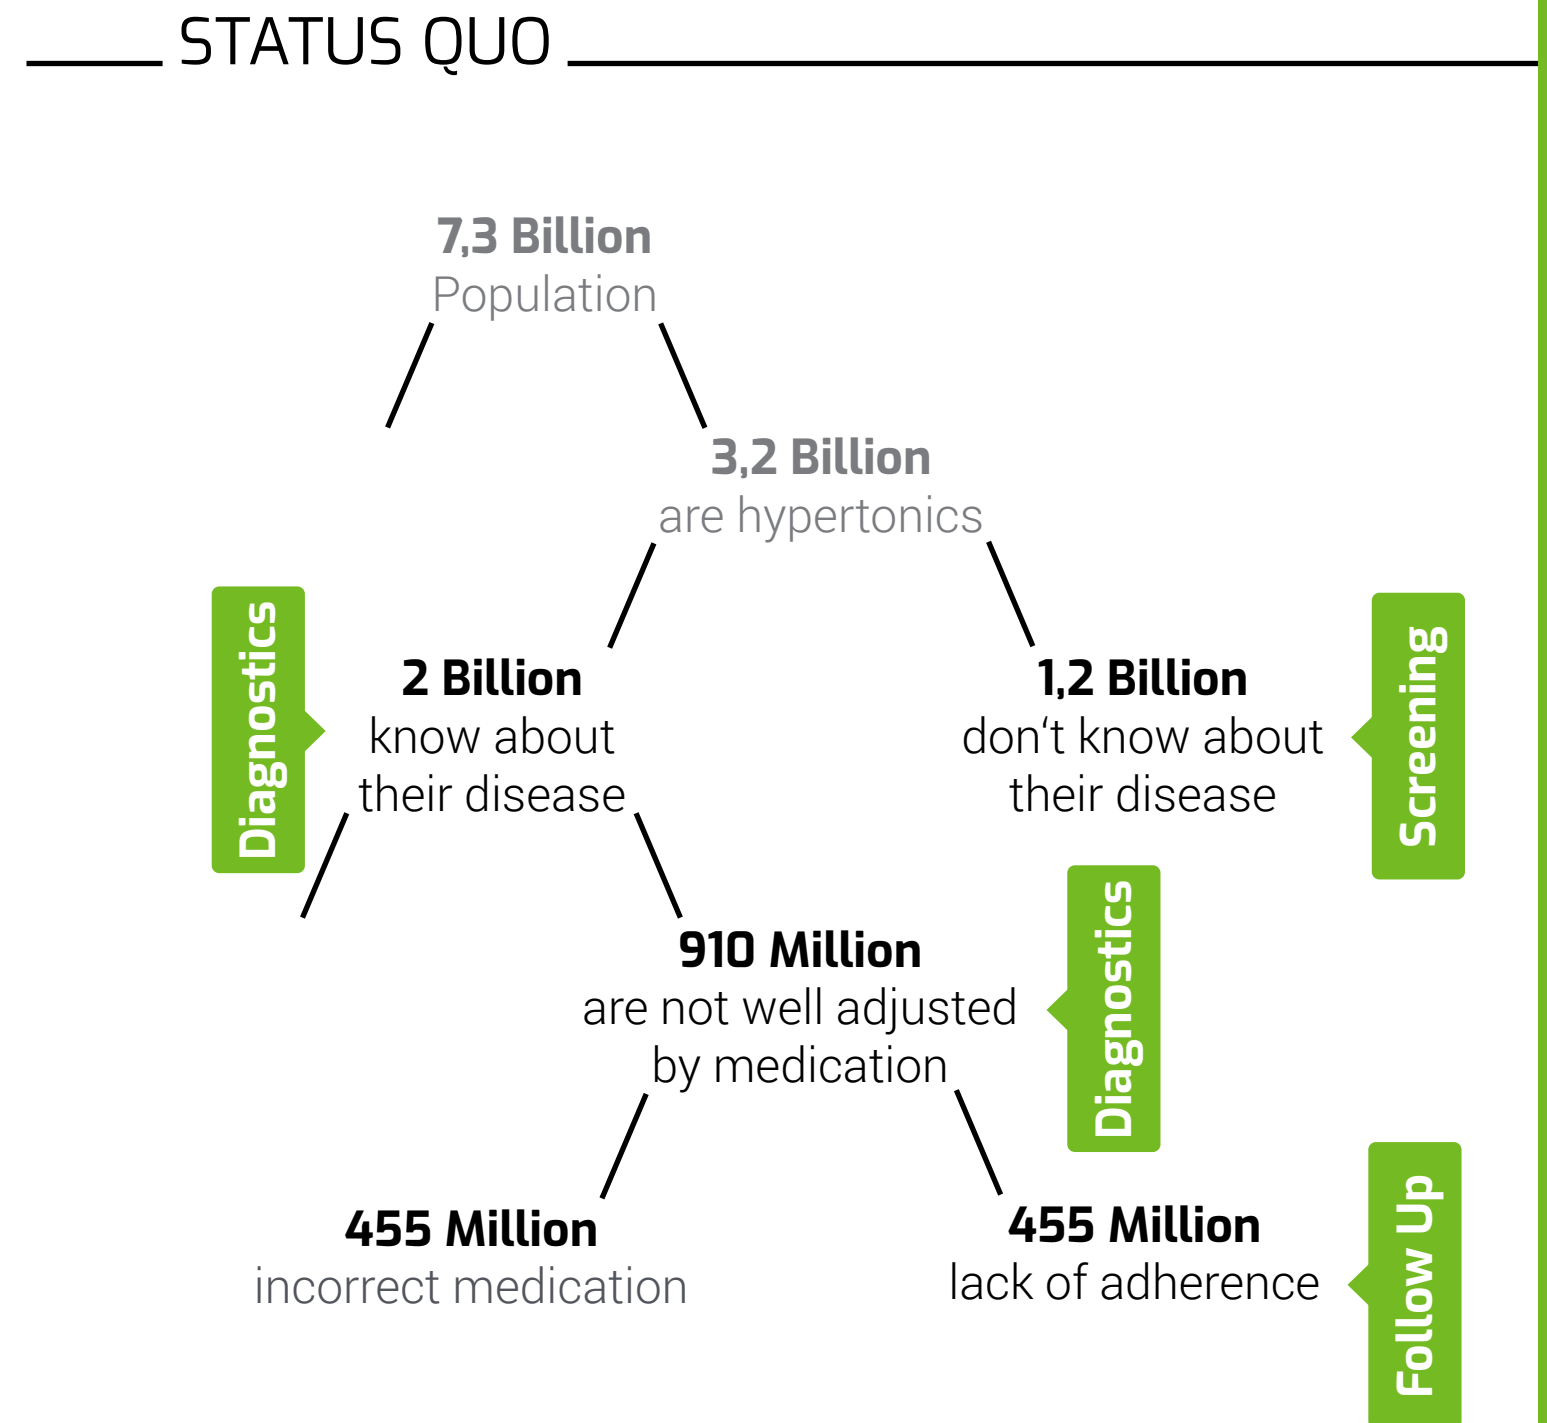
STATUS QUO

7,3 Billion
Population

3,2 Billion
are hypertonics

Diagnostics

2 Billion
know about their disease

1,2 Billion
don‘t know about their disease

Screening

910 Million
are not well adjusted by medication

Diagnostics

455 Million
incorrect medication

455 Million
lack of adherence

Follow Up